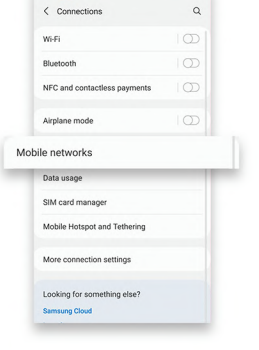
< Connections

Wi-Fi

Bluetooth

NFC and contactless payments

Airplane mode

Mobile networks

Data usage

SIM card manager

Mobile Hotspot and Tethering

More connection settings

Looking for something else?

Samsung Cloud